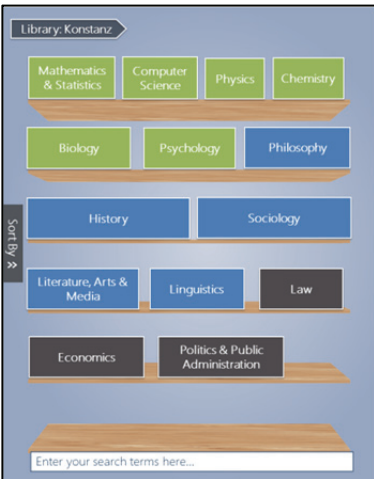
Library: Konstanz

Mathematics & Statistics

Computer Science

Physics

Chemistry

Biology

Psychology

Philosophy

Sort By »

History

Sociology

Literature, Arts & Media

Linguistics

Law

Economics

Politics & Public Administration

Enter your search terms here...